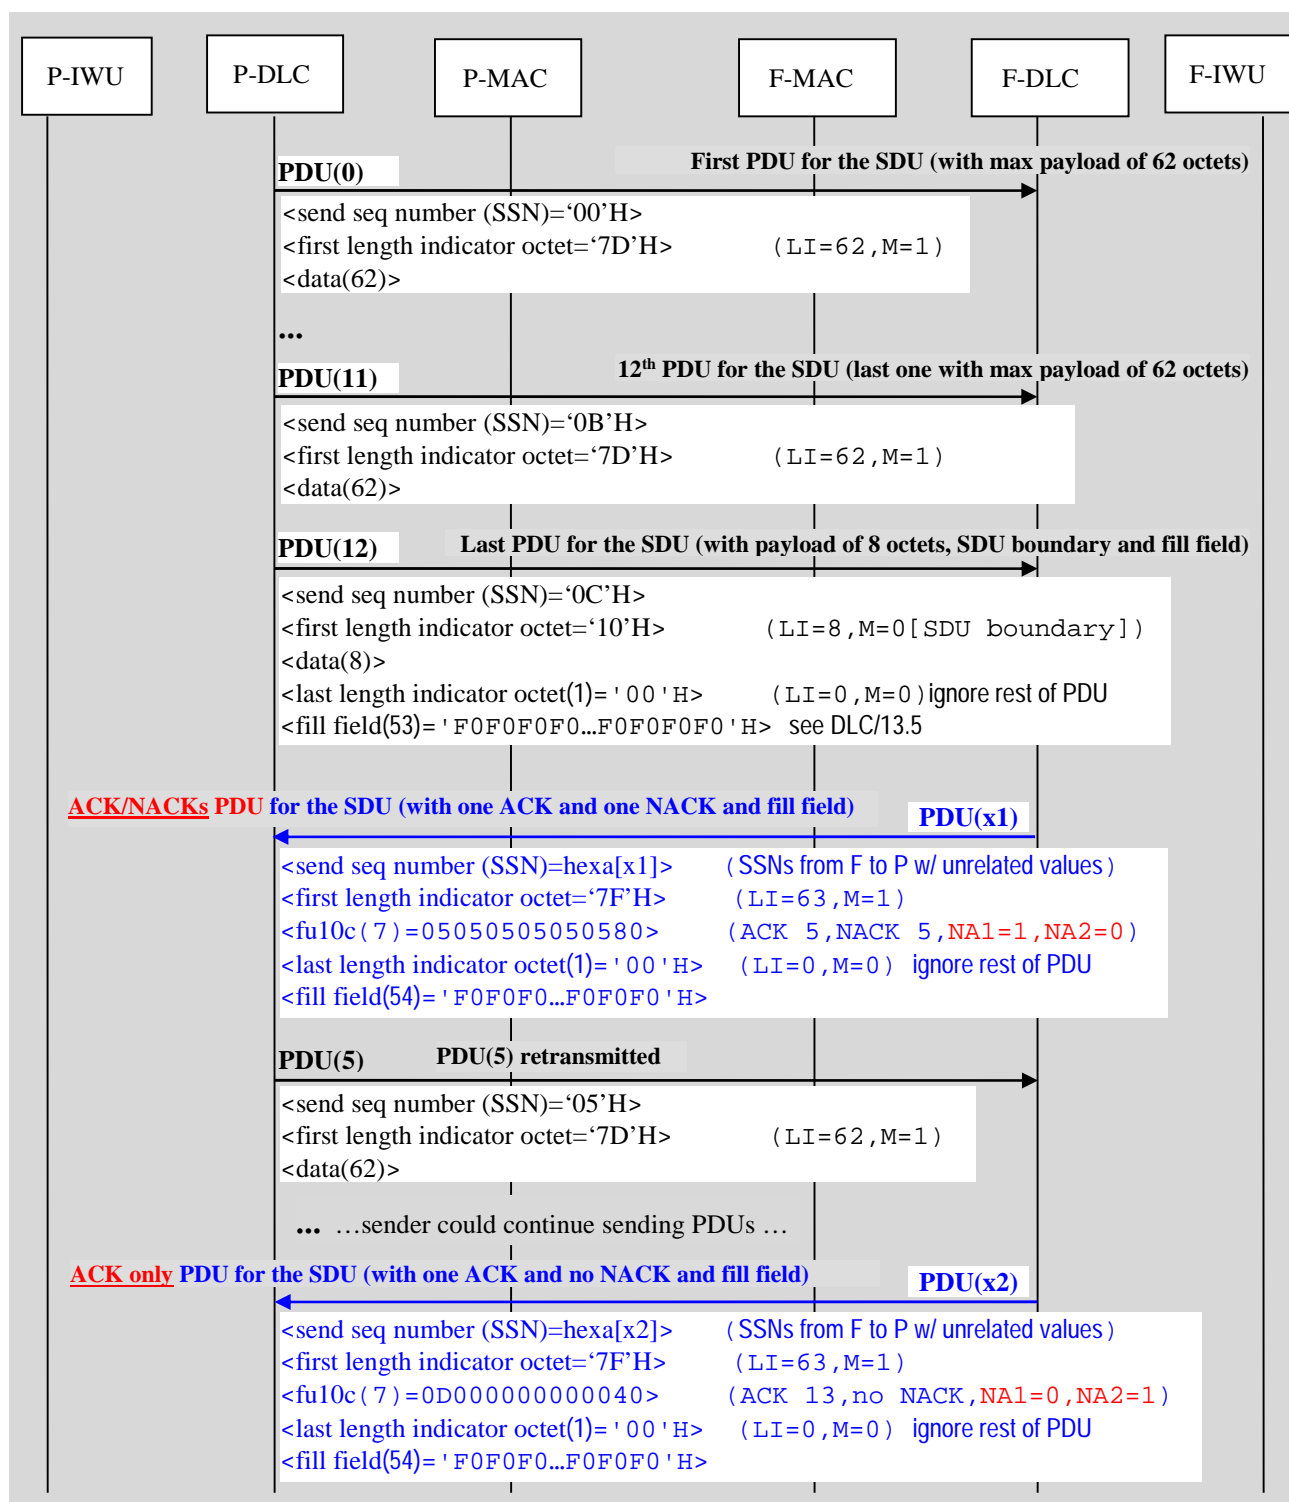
P-IWU
P-DLC
P-MAC
F-MAC
F-DLC
F-IWU

PDU(0)
First PDU for the SDU (with max payload of 62 octets)
<send seq number (SSN)=‘00’H>
<first length indicator octet=‘7D’H> (LI=62,M=1)
<data(62)>

...

PDU(11)
$12^{th}$ PDU for the SDU (last one with max payload of 62 octets)
<send seq number (SSN)=‘0B’H>
<first length indicator octet=‘7D’H> (LI=62,M=1)
<data(62)>

PDU(12)
Last PDU for the SDU (with payload of 8 octets, SDU boundary and fill field)
<send seq number (SSN)=‘0C’H>
<first length indicator octet=‘10’H> (LI=8,M=0[SDU boundary])
<data(8)>
<last length indicator octet(1)='00'H> (LI=0,M=0)ignore rest of PDU
<fill field(53)='F0F0F0F0...F0F0F0F0'H> see DLC/13.5

ACK/NACKs PDU for the SDU (with one ACK and one NACK and fill field)
PDU(x1)
<send seq number (SSN)=hexa[x1]> (SSNs from F to P w/ unrelated values)
<first length indicator octet=‘7F’H> (LI=63,M=1)
<fu10c(7)=05050505050580> (ACK 5,NACK 5,NA1=1,NA2=0)
<last length indicator octet(1)='00'H> (LI=0,M=0) ignore rest of PDU
<fill field(54)='F0F0F0...F0F0F0'H>

PDU(5)
PDU(5) retransmitted
<send seq number (SSN)=‘05’H>
<first length indicator octet=‘7D’H> (LI=62,M=1)
<data(62)>

... …sender could continue sending PDUs …

ACK only PDU for the SDU (with one ACK and no NACK and fill field)
PDU(x2)
<send seq number (SSN)=hexa[x2]> (SSNs from F to P w/ unrelated values)
<first length indicator octet=‘7F’H> (LI=63,M=1)
<fu10c(7)=0D000000000040> (ACK 13,no NACK,NA1=0,NA2=1)
<last length indicator octet(1)='00'H> (LI=0,M=0) ignore rest of PDU
<fill field(54)='F0F0F0...F0F0F0'H>